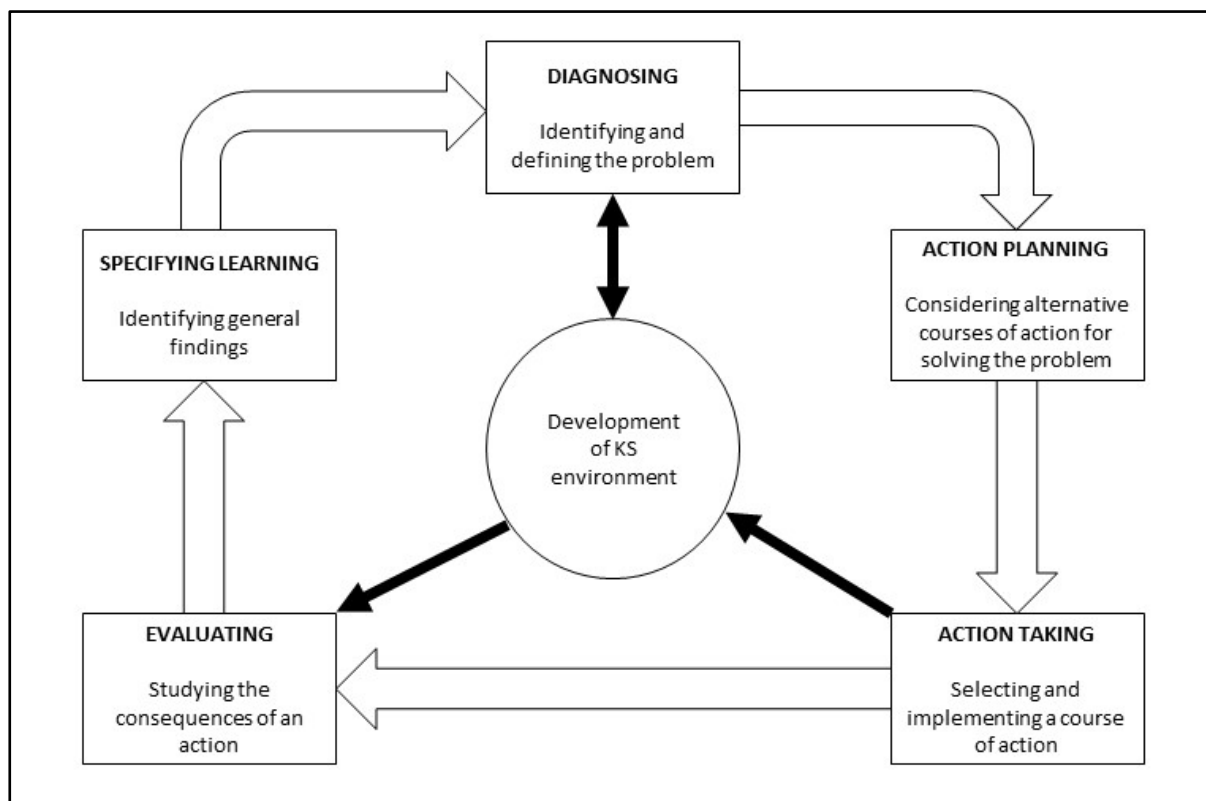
DIAGNOSING

Identifying and defining the problem

ACTION PLANNING

Considering alternative courses of action for solving the problem

ACTION TAKING

Selecting and implementing a course of action

EVALUATING

Studying the consequences of an action

SPECIFYING LEARNING

Identifying general findings

Development of KS environment